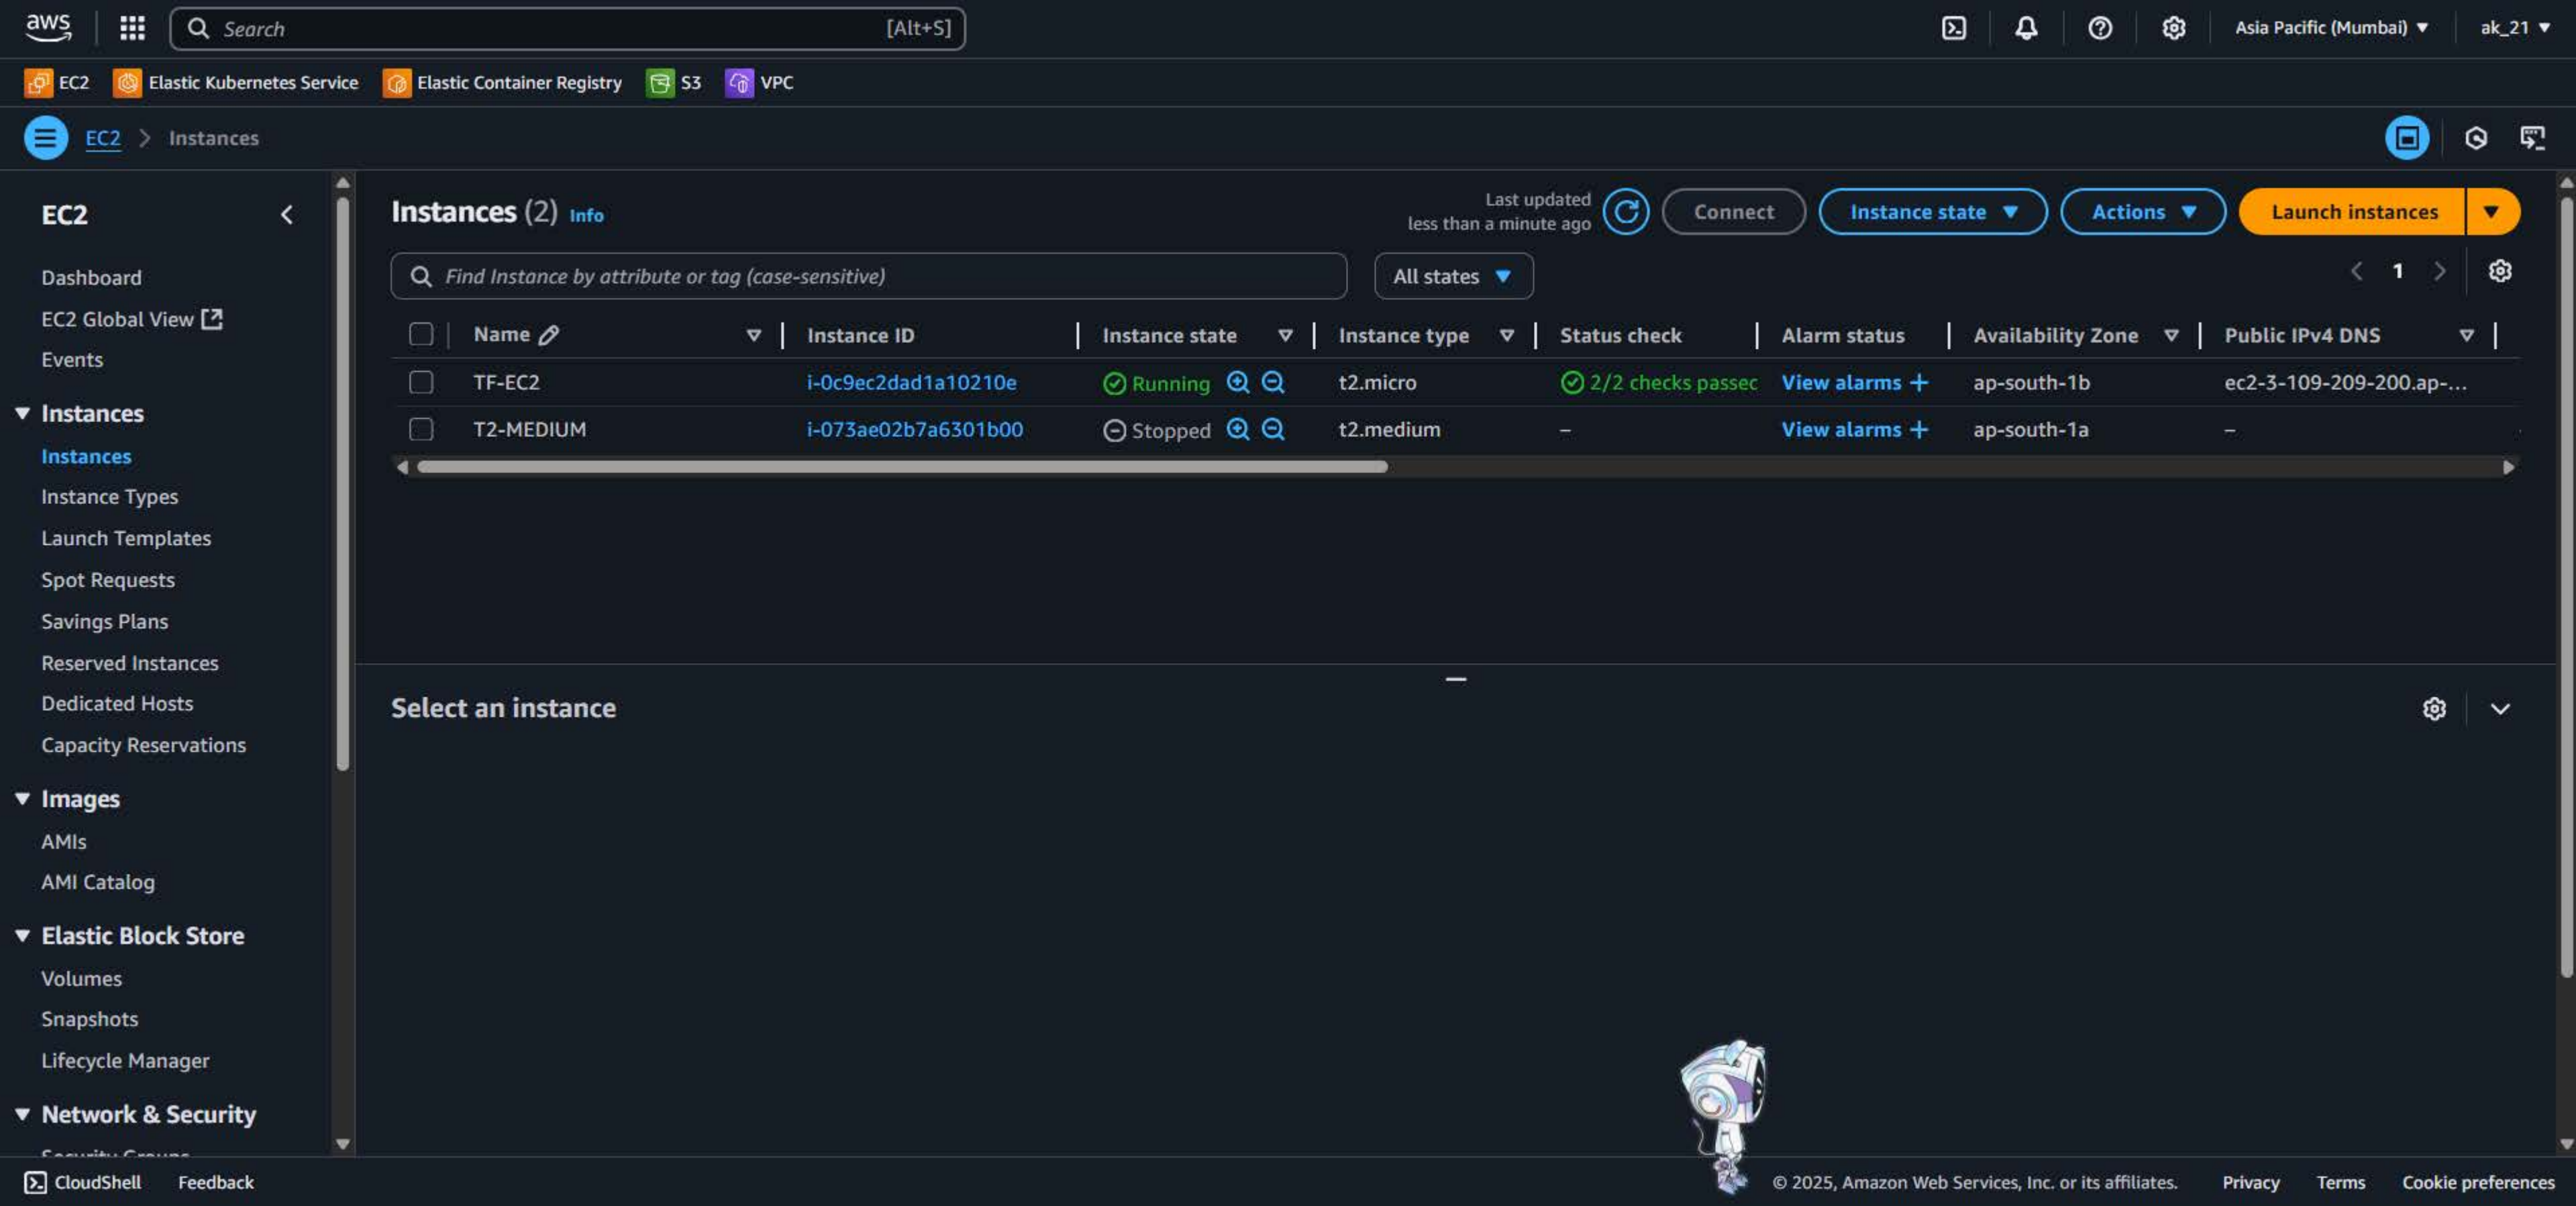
aws Search [Alt+S] Asia Pacific (Mumbai) ▼ ak_21 ▼

EC2 Elastic Kubernetes Service Elastic Container Registry S3 VPC

EC2 > Instances

EC2

Dashboard
EC2 Global View
Events

Instances
Instances
Instance Types
Launch Templates
Spot Requests
Savings Plans
Reserved Instances
Dedicated Hosts
Capacity Reservations

Images
AMIs
AMI Catalog

Elastic Block Store
Volumes
Snapshots
Lifecycle Manager

Network & Security
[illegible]

Instances (2) Info

Last updated less than a minute ago

Connect Instance state ▼ Actions ▼ Launch instances ▼

Find Instance by attribute or tag (case-sensitive)

All states ▼

1

| | Name | Instance ID | Instance state | Instance type | Status check | Alarm status | Availability Zone | Public IPv4 DNS |
|---|---|---|---|---|---|---|---|---|
| | TF-EC2 | i-0c9ec2dad1a10210e | Running | t2.micro | 2/2 checks passec | View alarms + | ap-south-1b | ec2-3-109-209-200.ap-... |
| | T2-MEDIUM | i-073ae02b7a6301b00 | Stopped | t2.medium | – | View alarms + | ap-south-1a | – |

Select an instance

CloudShell Feedback © 2025, Amazon Web Services, Inc. or its affiliates. Privacy Terms Cookie preferences